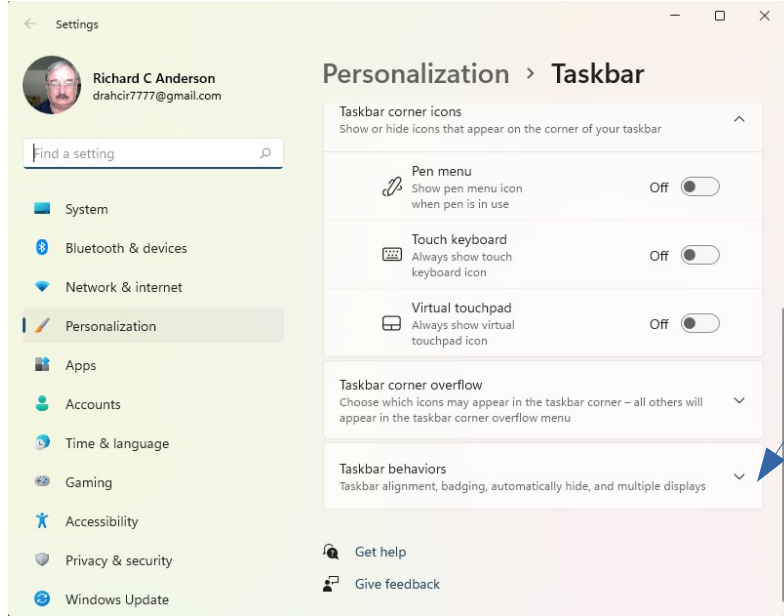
Settings

Richard C Anderson
drahcir7777@gmail.com

Find a setting

System
Bluetooth & devices
Network & internet
Personalization
Apps
Accounts
Time & language
Gaming
Accessibility
Privacy & security
Windows Update

Personalization › Taskbar

Taskbar corner icons
Show or hide icons that appear on the corner of your taskbar

Pen menu
Show pen menu icon when pen is in use
Off

Touch keyboard
Always show touch keyboard icon
Off

Virtual touchpad
Always show virtual touchpad icon
Off

Taskbar corner overflow
Choose which icons may appear in the taskbar corner – all others will appear in the taskbar corner overflow menu

Taskbar behaviors
Taskbar alignment, badging, automatically hide, and multiple displays

Get help
Give feedback